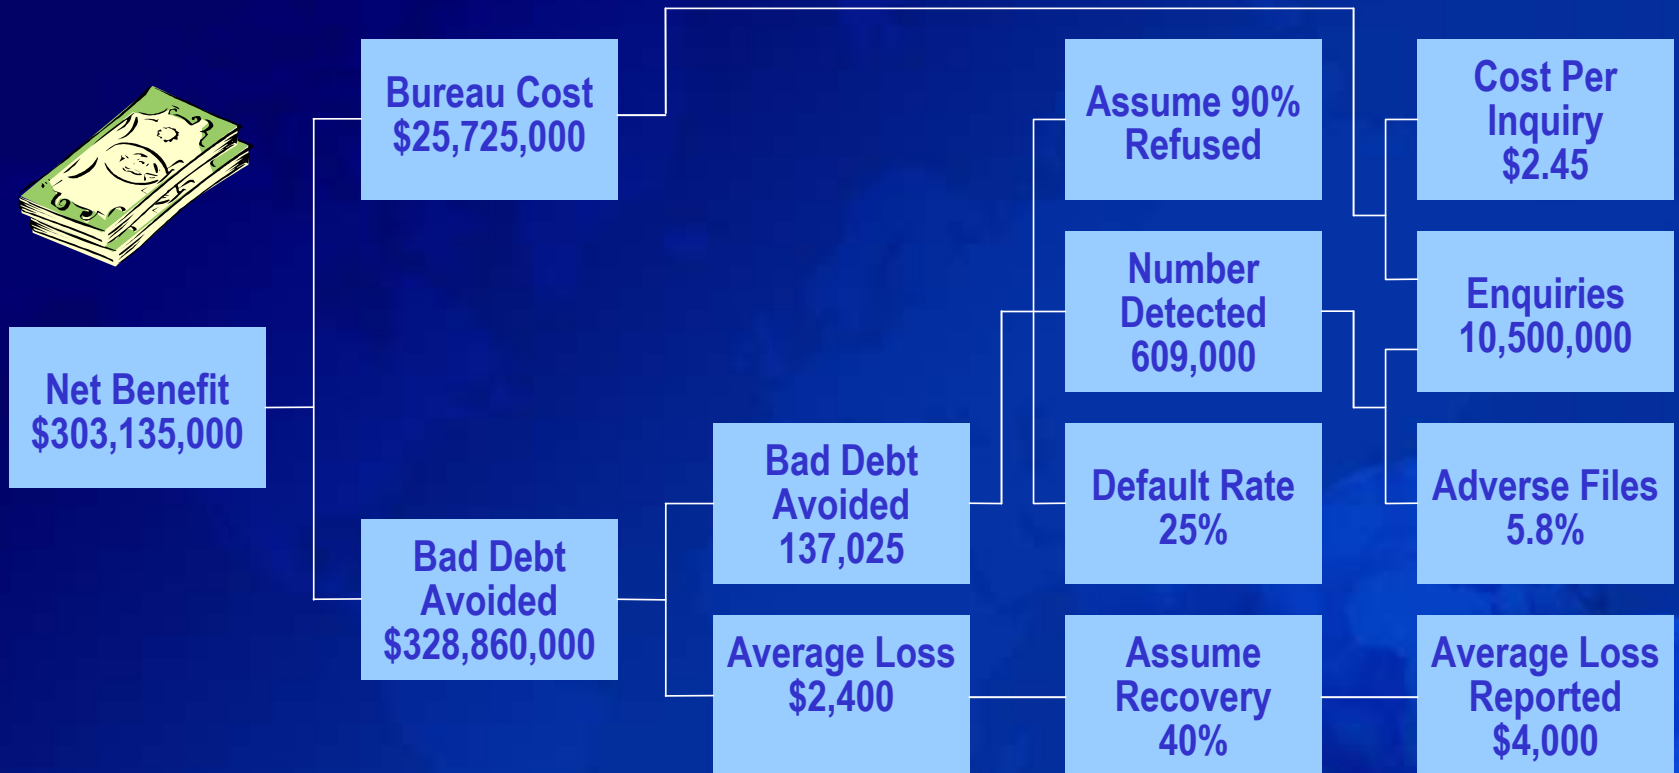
Net Benefit
$303,135,000

Bureau Cost
$25,725,000

Bad Debt
Avoided
$328,860,000

Bad Debt
Avoided
137,025

Average Loss
$2,400

Assume 90%
Refused

Number
Detected
609,000

Default Rate
25%

Assume
Recovery
40%

Cost Per
Inquiry
$2.45

Enquiries
10,500,000

Adverse Files
5.8%

Average Loss
Reported
$4,000